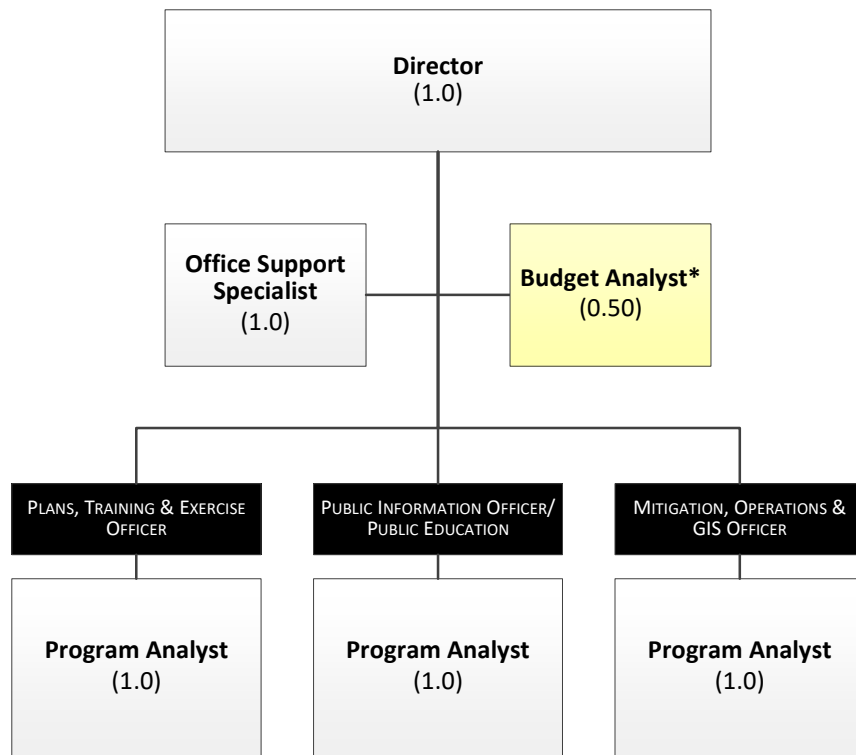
**Director**
(1.0)

**Office Support Specialist**
(1.0)

**Budget Analyst***
(0.50)

PLANS, TRAINING & EXERCISE OFFICER

PUBLIC INFORMATION OFFICER/ PUBLIC EDUCATION

MITIGATION, OPERATIONS & GIS OFFICER

**Program Analyst**
(1.0)

**Program Analyst**
(1.0)

**Program Analyst**
(1.0)